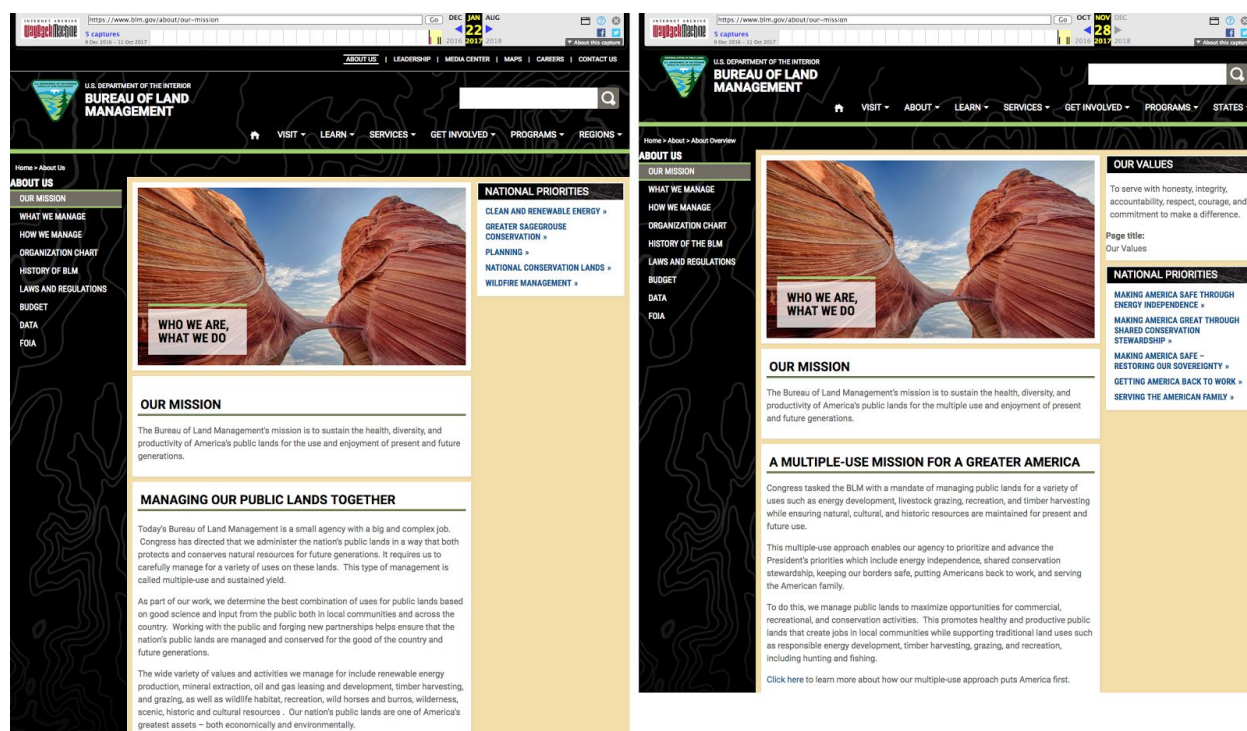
INTERNET ARCHIVE WayBackMachine https://www.blm.gov/about/our-mission Go DEC JAN AUG 22 2016 2017 2018 5 captures 8 Dec 2016 - 11 Oct 2017 About this capture

ABOUT US | LEADERSHIP | MEDIA CENTER | MAPS | CAREERS | CONTACT US

U.S. DEPARTMENT OF THE INTERIOR
BUREAU OF LAND MANAGEMENT

VISIT ▾ LEARN ▾ SERVICES ▾ GET INVOLVED ▾ PROGRAMS ▾ REGIONS ▾

Home > About Us
ABOUT US
OUR MISSION
WHAT WE MANAGE
HOW WE MANAGE
ORGANIZATION CHART
HISTORY OF BLM
LAWS AND REGULATIONS
BUDGET
DATA
FOIA

WHO WE ARE, WHAT WE DO

NATIONAL PRIORITIES
CLEAN AND RENEWABLE ENERGY »
GREATER SAGEGROUSE CONSERVATION »
PLANNING »
NATIONAL CONSERVATION LANDS »
WILDFIRE MANAGEMENT »

OUR MISSION

The Bureau of Land Management's mission is to sustain the health, diversity, and productivity of America's public lands for the use and enjoyment of present and future generations.

MANAGING OUR PUBLIC LANDS TOGETHER

Today's Bureau of Land Management is a small agency with a big and complex job. Congress has directed that we administer the nation's public lands in a way that both protects and conserves natural resources for future generations. It requires us to carefully manage for a variety of uses on these lands. This type of management is called multiple-use and sustained yield.

As part of our work, we determine the best combination of uses for public lands based on good science and input from the public both in local communities and across the country. Working with the public and forging new partnerships helps ensure that the nation's public lands are managed and conserved for the good of the country and future generations.

The wide variety of values and activities we manage for include renewable energy production, mineral extraction, oil and gas leasing and development, timber harvesting, and grazing, as well as wildlife habitat, recreation, wild horses and burros, wilderness, scenic, historic and cultural resources . Our nation's public lands are one of America's greatest assets – both economically and environmentally.

INTERNET ARCHIVE WayBackMachine https://www.blm.gov/about/our-mission Go OCT NOV DEC 28 2016 2017 2018 5 captures 8 Dec 2016 - 11 Oct 2017 About this capture

U.S. DEPARTMENT OF THE INTERIOR
BUREAU OF LAND MANAGEMENT

VISIT ▾ ABOUT ▾ LEARN ▾ SERVICES ▾ GET INVOLVED ▾ PROGRAMS ▾ STATES

Home > About > About Overview
ABOUT US
OUR MISSION
WHAT WE MANAGE
HOW WE MANAGE
ORGANIZATION CHART
HISTORY OF THE BLM
LAWS AND REGULATIONS
BUDGET
DATA
FOIA

WHO WE ARE, WHAT WE DO

OUR VALUES
To serve with honesty, integrity, accountability, respect, courage, and commitment to make a difference.
Page title:
Our Values

NATIONAL PRIORITIES
MAKING AMERICA SAFE THROUGH ENERGY INDEPENDENCE »
MAKING AMERICA GREAT THROUGH SHARED CONSERVATION STEWARDSHIP »
MAKING AMERICA SAFE – RESTORING OUR SOVEREIGNTY »
GETTING AMERICA BACK TO WORK »
SERVING THE AMERICAN FAMILY »

OUR MISSION

The Bureau of Land Management's mission is to sustain the health, diversity, and productivity of America's public lands for the multiple use and enjoyment of present and future generations.

A MULTIPLE-USE MISSION FOR A GREATER AMERICA

Congress tasked the BLM with a mandate of managing public lands for a variety of uses such as energy development, livestock grazing, recreation, and timber harvesting while ensuring natural, cultural, and historic resources are maintained for present and future use.

This multiple-use approach enables our agency to prioritize and advance the President's priorities which include energy independence, shared conservation stewardship, keeping our borders safe, putting Americans back to work, and serving the American family.

To do this, we manage public lands to maximize opportunities for commercial, recreational, and conservation activities. This promotes healthy and productive public lands that create jobs in local communities while supporting traditional land uses such as responsible energy development, timber harvesting, grazing, and recreation, including hunting and fishing.

Click here to learn more about how our multiple-use approach puts America first.